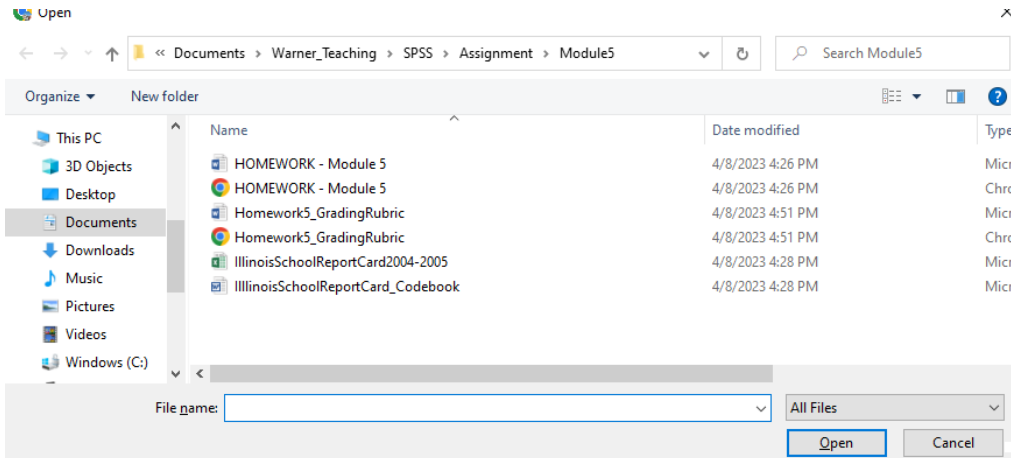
Open

« Documents › Warner_Teaching › SPSS › Assignment › Module5

Search Module5

Organize ▾ New folder

This PC
3D Objects
Desktop
Documents
Downloads
Music
Pictures
Videos
Windows (C:)

| Name | Date modified | Type |
|---|---|---|
| HOMEWORK - Module 5 | 4/8/2023 4:26 PM | Micr |
| HOMEWORK - Module 5 | 4/8/2023 4:26 PM | Chro |
| Homework5_GradingRubric | 4/8/2023 4:51 PM | Micr |
| Homework5_GradingRubric | 4/8/2023 4:51 PM | Chro |
| IllinoisSchoolReportCard2004-2005 | 4/8/2023 4:28 PM | Micr |
| IllinoisSchoolReportCard_Codebook | 4/8/2023 4:28 PM | Micr |

File name:
All Files
Open
Cancel